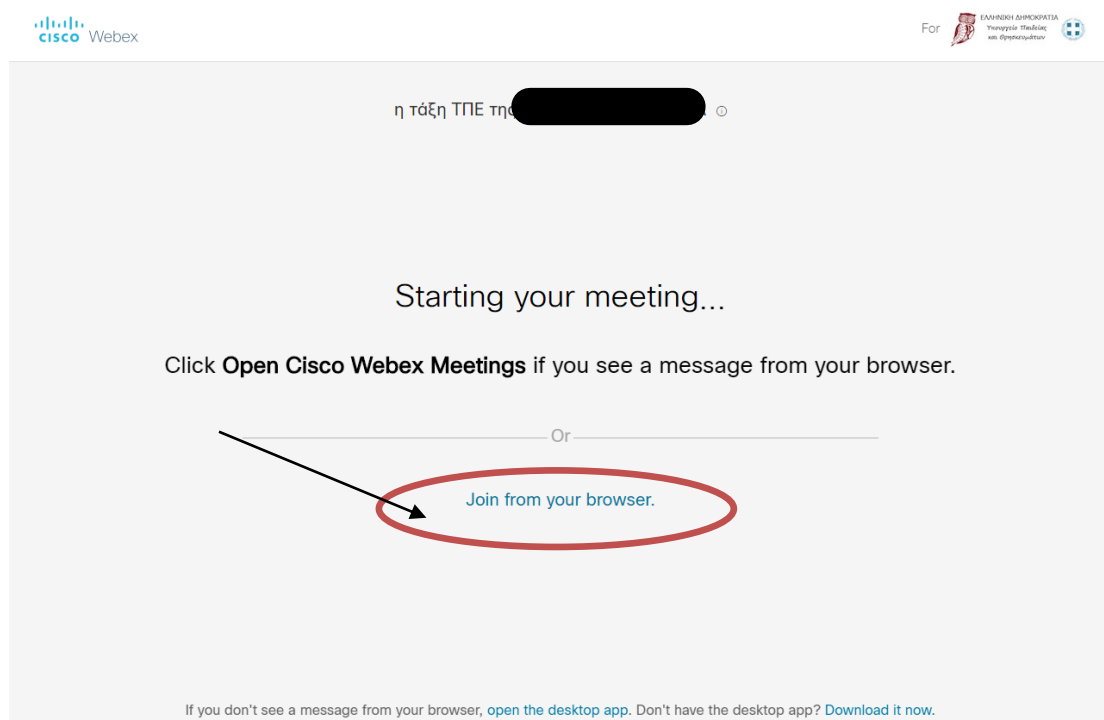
cisco Webex

For ΕΛΛΗΝΙΚΗ ΔΗΜΟΚΡΑΤΙΑ Υπουργείο Παιδείας και Θρησκευμάτων

η τάξη ΤΠΕ της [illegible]

Starting your meeting...

Click **Open Cisco Webex Meetings** if you see a message from your browser.

Or

Join from your browser.

If you don't see a message from your browser, open the desktop app. Don't have the desktop app? Download it now.